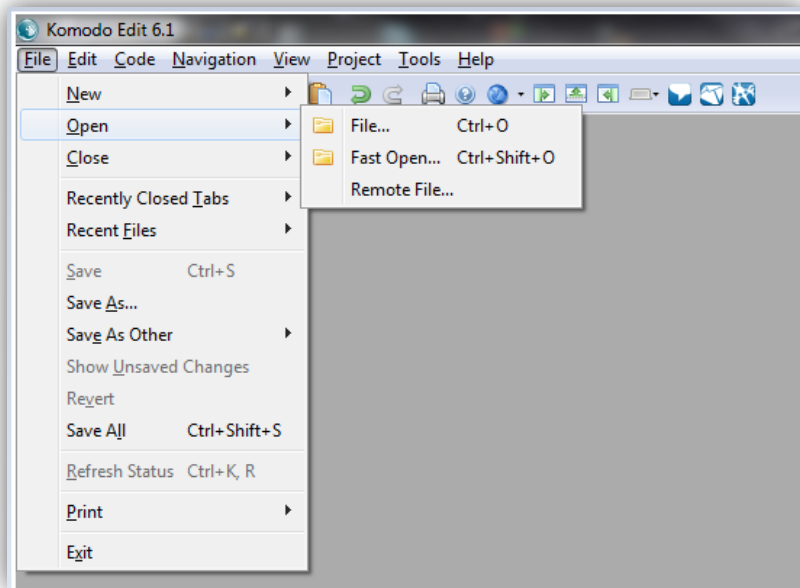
Komodo Edit 6.1

File Edit Code Navigation View Project Tools Help

New
Open
Close
Recently Closed Tabs
Recent Files
Save Ctrl+S
Save As...
Save As Other
Show Unsaved Changes
Revert
Save All Ctrl+Shift+S
Refresh Status Ctrl+K, R
Print
Exit

File... Ctrl+O
Fast Open... Ctrl+Shift+O
Remote File...